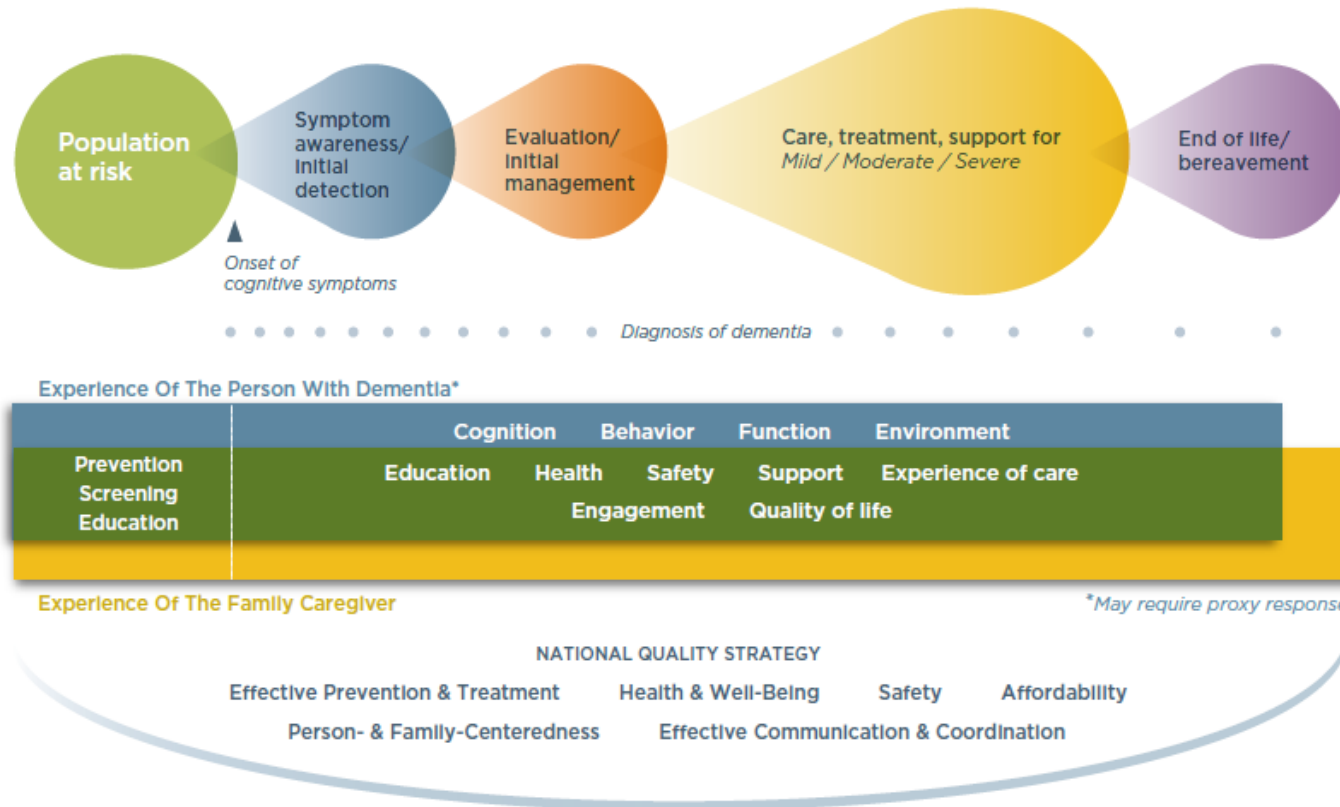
Population at risk

Symptom awareness/ initial detection

Evaluation/ initial management

Care, treatment, support for
*Mild / Moderate / Severe*

End of life/ bereavement

Onset of cognitive symptoms

Diagnosis of dementia

Experience Of The Person With Dementia*

Cognition Behavior Function Environment

Prevention
Screening
Education

Education Health Safety Support Experience of care
Engagement Quality of life

Experience Of The Family Caregiver

*May require proxy respons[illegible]

NATIONAL QUALITY STRATEGY

Effective Prevention & Treatment Health & Well-Being Safety Affordability

Person- & Family-Centeredness Effective Communication & Coordination